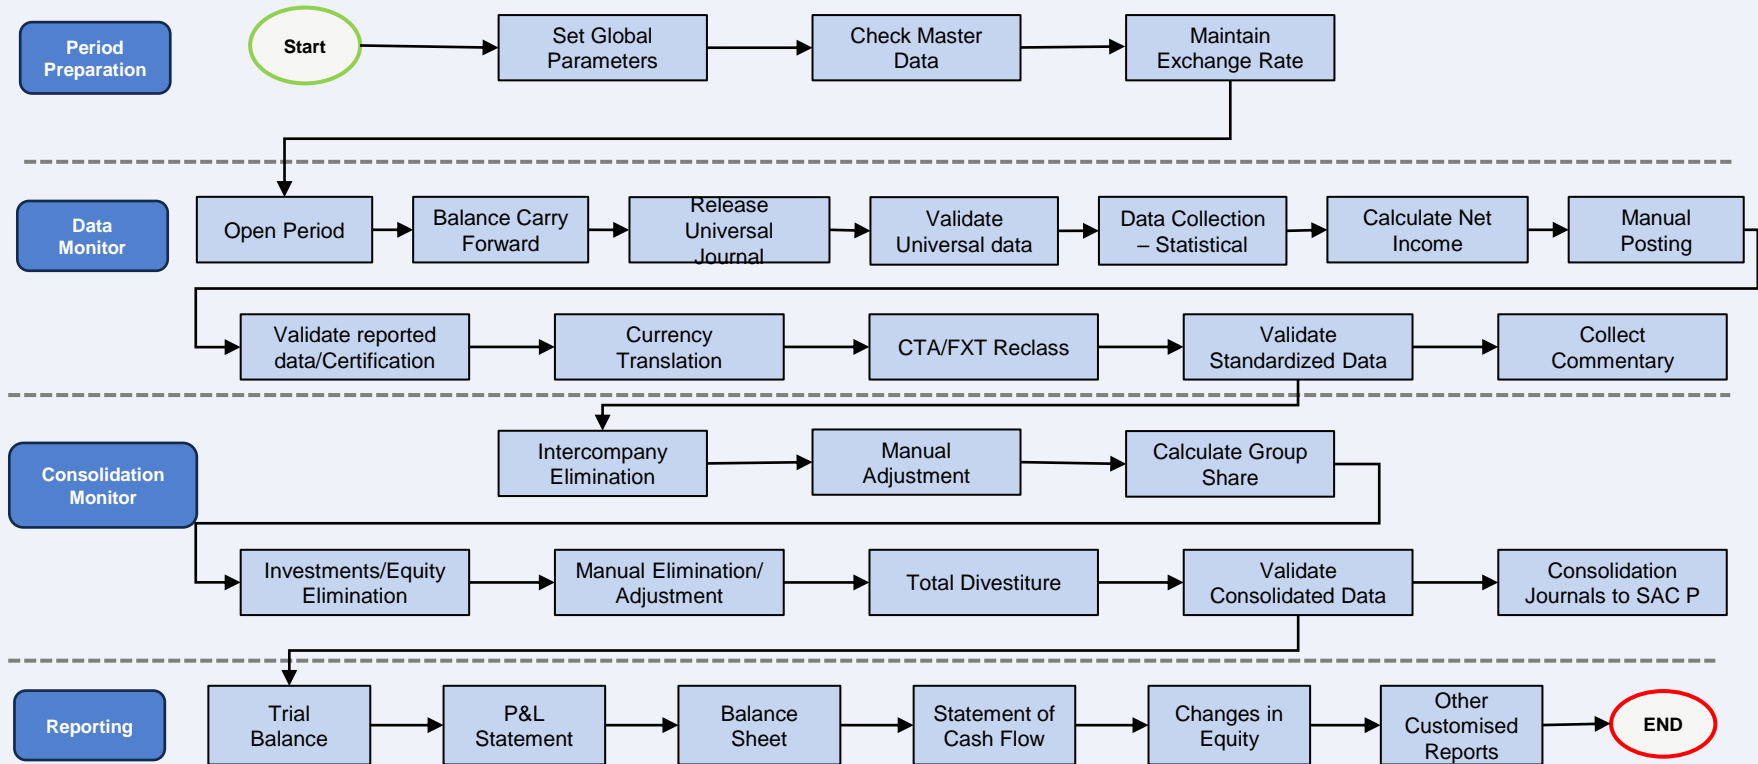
Period Preparation

Start

Set Global Parameters

Check Master Data

Maintain Exchange Rate

Data Monitor

Open Period

Balance Carry Forward

Release Universal Journal

Validate Universal data

Data Collection – Statistical

Calculate Net Income

Manual Posting

Validate reported data/Certification

Currency Translation

CTA/FXT Reclass

Validate Standardized Data

Collect Commentary

Consolidation Monitor

Intercompany Elimination

Manual Adjustment

Calculate Group Share

Investments/Equity Elimination

Manual Elimination/ Adjustment

Total Divestiture

Validate Consolidated Data

Consolidation Journals to SAC P

Reporting

Trial Balance

P&L Statement

Balance Sheet

Statement of Cash Flow

Changes in Equity

Other Customised Reports

END